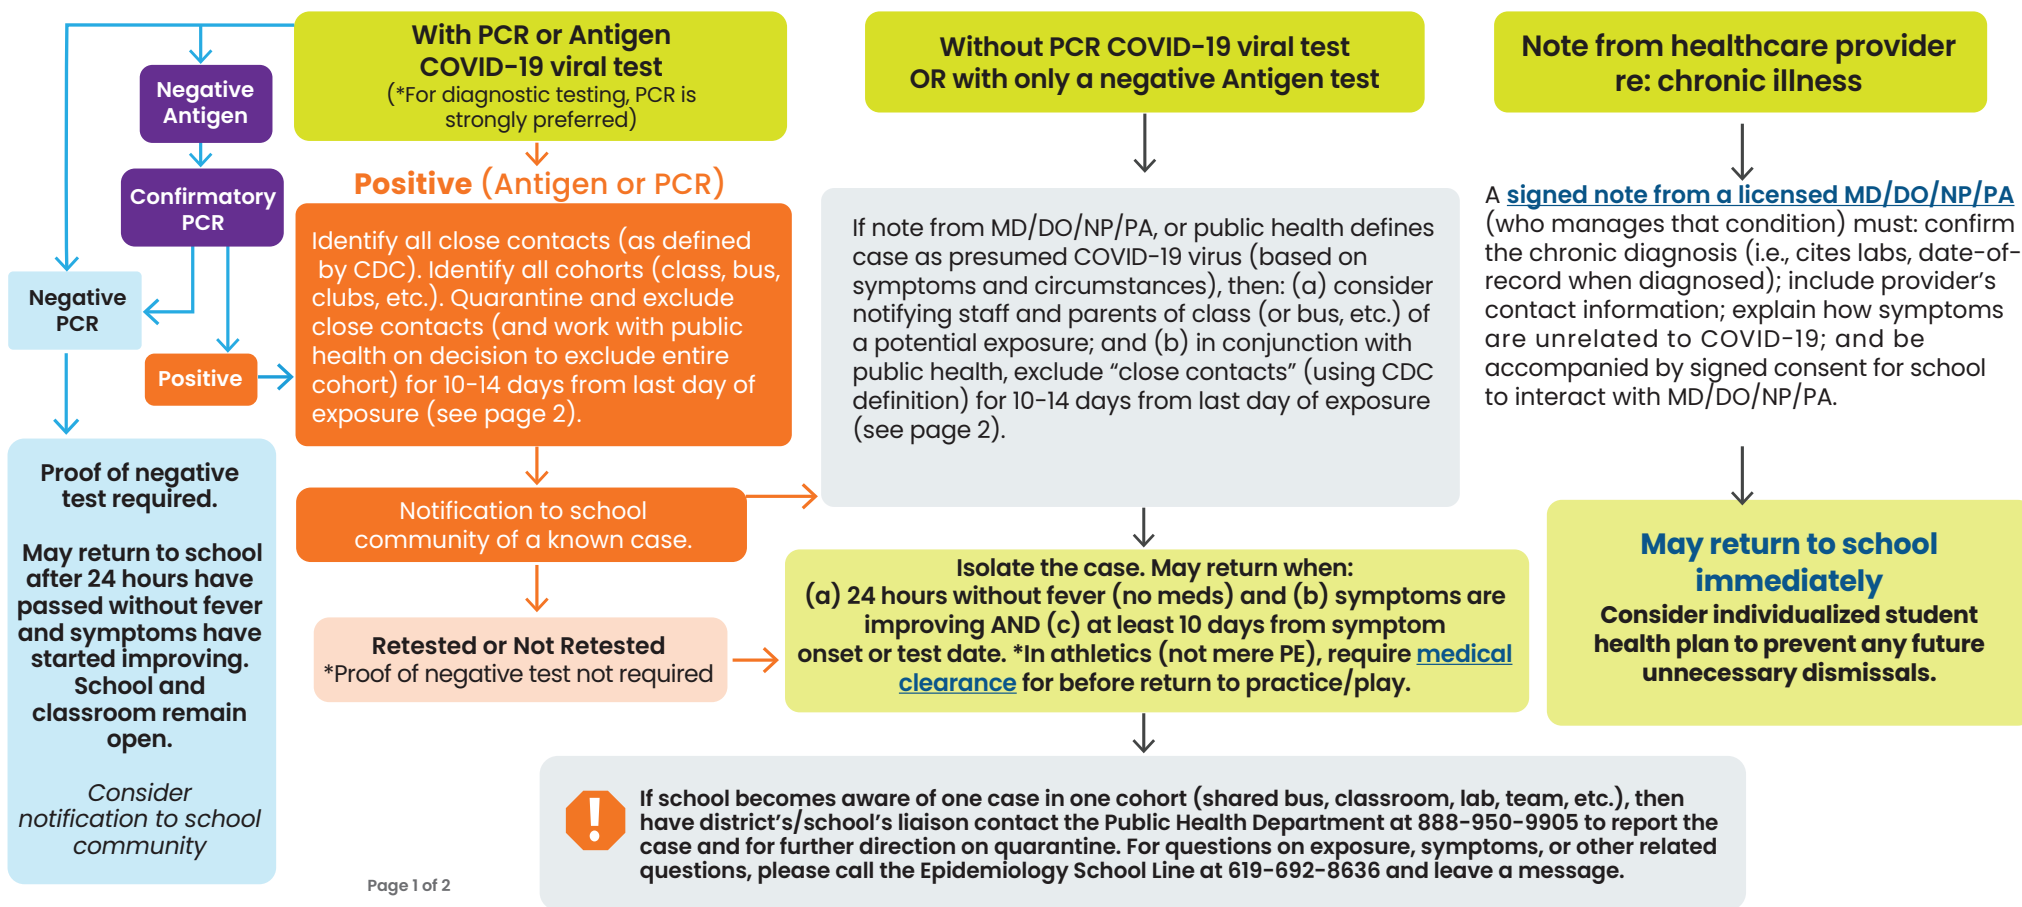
Negative Antigen

Confirmatory PCR

Negative PCR

Positive

With PCR or Antigen COVID-19 viral test
(*For diagnostic testing, PCR is strongly preferred)

Positive (Antigen or PCR)

Identify all close contacts (as defined by CDC). Identify all cohorts (class, bus, clubs, etc.). Quarantine and exclude close contacts (and work with public health on decision to exclude entire cohort) for 10-14 days from last day of exposure (see page 2).

Notification to school community of a known case.

Retested or Not Retested
*Proof of negative test not required

Without PCR COVID-19 viral test OR with only a negative Antigen test

If note from MD/DO/NP/PA, or public health defines case as presumed COVID-19 virus (based on symptoms and circumstances), then: (a) consider notifying staff and parents of class (or bus, etc.) of a potential exposure; and (b) in conjunction with public health, exclude "close contacts" (using CDC definition) for 10-14 days from last day of exposure (see page 2).

Isolate the case. May return when:
(a) 24 hours without fever (no meds) and (b) symptoms are improving AND (c) at least 10 days from symptom onset or test date. *In athletics (not mere PE), require medical clearance for before return to practice/play.

Note from healthcare provider re: chronic illness

A signed note from a licensed MD/DO/NP/PA (who manages that condition) must: confirm the chronic diagnosis (i.e., cites labs, date-of-record when diagnosed); include provider's contact information; explain how symptoms are unrelated to COVID-19; and be accompanied by signed consent for school to interact with MD/DO/NP/PA.

May return to school immediately
Consider individualized student health plan to prevent any future unnecessary dismissals.

Proof of negative test required.

May return to school after 24 hours have passed without fever and symptoms have started improving. School and classroom remain open.

Consider notification to school community

Page 1 of 2

If school becomes aware of one case in one cohort (shared bus, classroom, lab, team, etc.), then have district's/school's liaison contact the Public Health Department at 888-950-9905 to report the case and for further direction on quarantine. For questions on exposure, symptoms, or other related questions, please call the Epidemiology School Line at 619-692-8636 and leave a message.